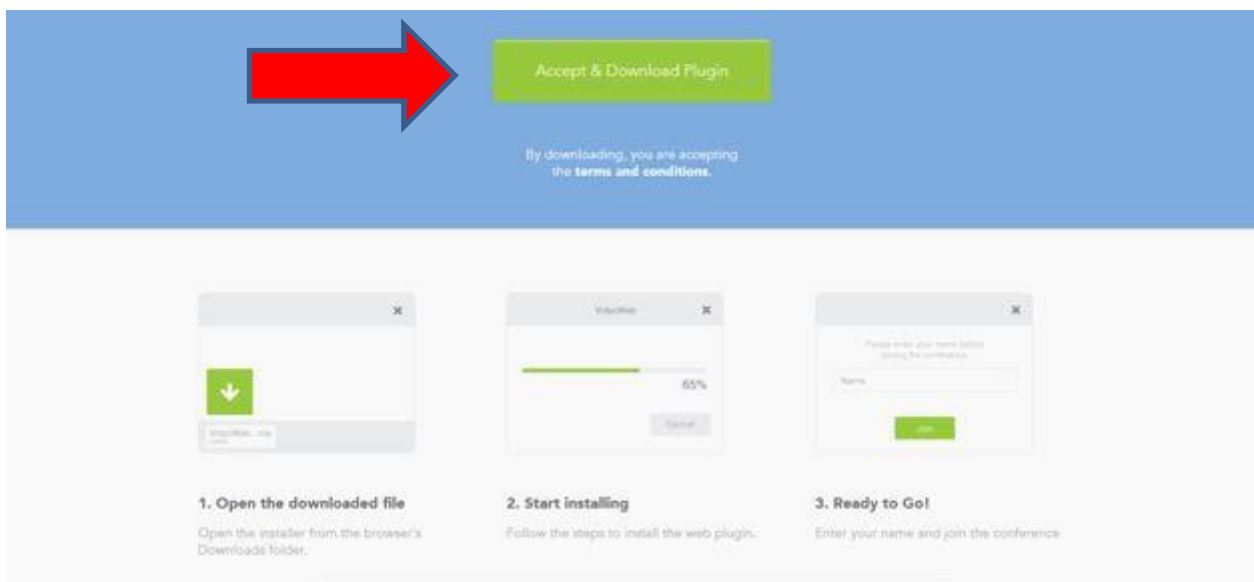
Accept & Download Plugin

By downloading, you are accepting the **terms and conditions.**

×

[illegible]

VidyoWeb ×

65%

Cancel

×

Please enter your name before joining the conference

Name

Join

1. Open the downloaded file

Open the installer from the browser's Downloads folder.

2. Start installing

Follow the steps to install the web plugin.

3. Ready to Go!

Enter your name and join the conference